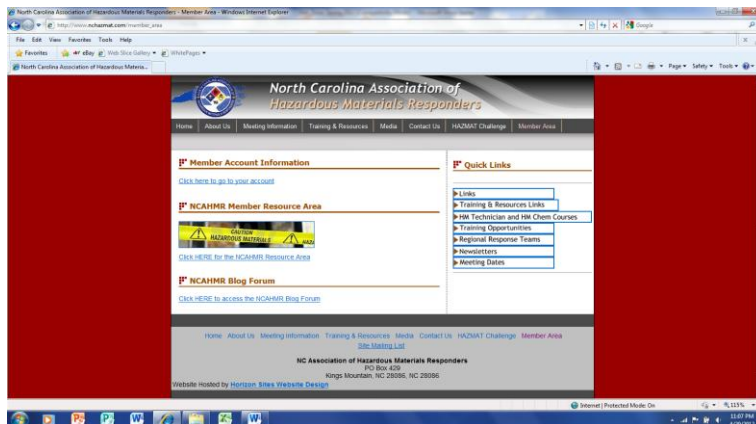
North Carolina Association of Hazardous Materials Responders - Member Area - Windows Internet Explorer

http://www.nchazmat.com/member_area

Google

File Edit View Favorites Tools Help

Favorites eBay Web Slice Gallery WhitePages

North Carolina Association of Hazardous Materia...

Page Safety Tools

North Carolina Association of Hazardous Materials Responders

Home | About Us | Meeting Information | Training & Resources | Media | Contact Us | HAZMAT Challenge | Member Area

Member Account Information

Click here to go to your account

NCAHMR Member Resource Area

CAUTION HAZARDOUS MATERIALS HAZA

Click HERE for the NCAHMR Resource Area

NCAHMR Blog Forum

Click HERE to access the NCAHMR Blog Forum

Quick Links

Links

Training & Resources Links

HM Technician and HM Chem Courses

Training Opportunities

Regional Response Teams

Newsletters

Meeting Dates

Home About Us Meeting Information Training & Resources Media Contact Us HAZMAT Challenge Member Area

Site Mailing List

NC Association of Hazardous Materials Responders

PO Box 429

Kings Mountain, NC 28086, NC 28086

Website Hosted by Horizon Sites Website Design

Internet | Protected Mode: On

115%

11:07 PM